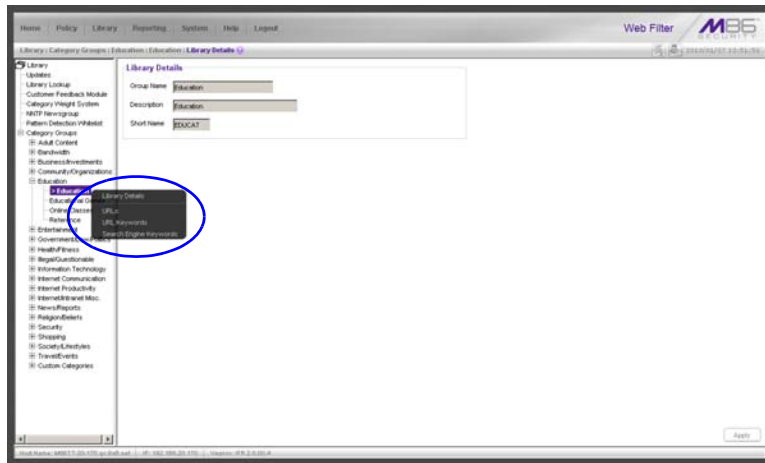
Home Policy Library Reporting System Help Logout

Web Filter M86 SECURITY

Library : Category Groups : Education : Education : Library Details

2014/01/07 13:51:50

Library
Updates
Library Lookup
Customer Feedback Module
Category Weight System
NNTP Newsgroup
Pattern Detection Whitelist
Category Groups
Adult Content
Bandwidth
Business/Investments
Community/Organizations
Education
Education
Educational G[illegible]
Online Classes
Reference
Entertainment
Government/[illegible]
Health/Fitness
Illegal/Questionable
Information Technology
Internet Communication
Internet Productivity
Internet/Intranet Misc.
News/Reports
Religion/Beliefs
Security
Shopping
Society/Lifestyles
Travel/Events
Custom Categories

Library Details
URLs
URL Keywords
Search Engine Keywords

Library Details

Group Name Education

Description Education

Short Name EDUCAT

Apply

Host Name: M86T7-20-170.gc.8e6.net | IP: 192.168.20.170 | Version: 4.9.2.0.00.4